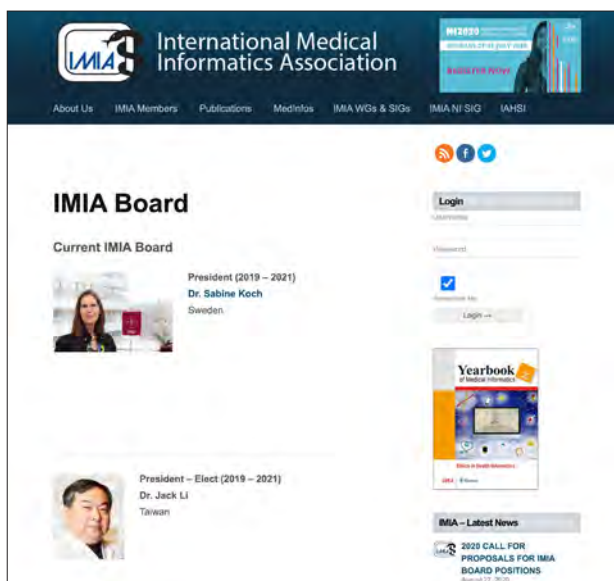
IMIA

International Medical Informatics Association

MI2020

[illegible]

REGISTER NOW

About Us IMIA Members Publications MedInfos IMIA WGs & SIGs IMIA NI SIG IAHSI

IMIA Board

Current IMIA Board

President (2019 – 2021)
Dr. Sabine Koch
Sweden

President – Elect (2019 – 2021)
Dr. Jack Li
Taiwan

Login
Username

Password

Remember Me

Login →

Yearbook of Medical Informatics

Ethics in Health Informatics

IMIA

IMIA – Latest News

2020 CALL FOR PROPOSALS FOR IMIA BOARD POSITIONS
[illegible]